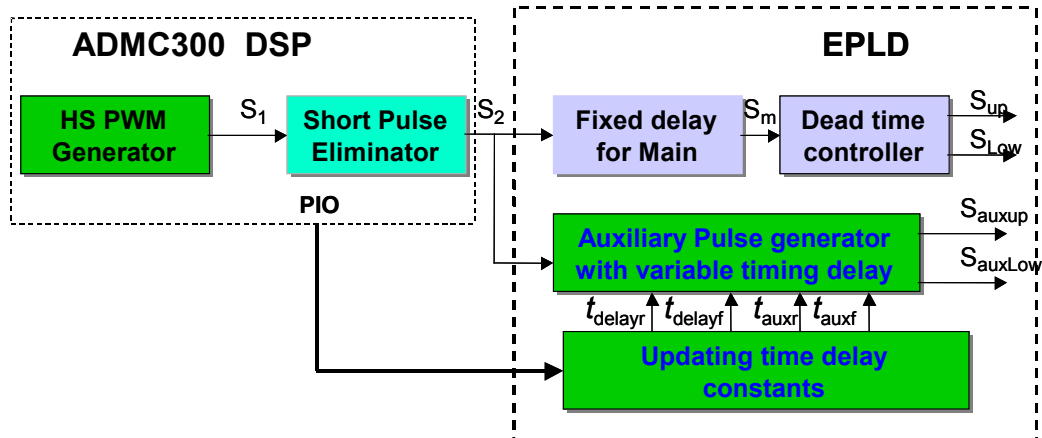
ADMC300 DSP

EPLD

HS PWM Generator

$S_1$

Short Pulse Eliminator

$S_2$

Fixed delay for Main

$S_m$

Dead time controller

$S_{up}$

$S_{Low}$

PIO

$S_{auxup}$

Auxiliary Pulse generator with variable timing delay

$S_{auxLow}$

$t_{delayr}$ $t_{delayf}$ $t_{auxr}$ $t_{auxf}$

Updating time delay constants